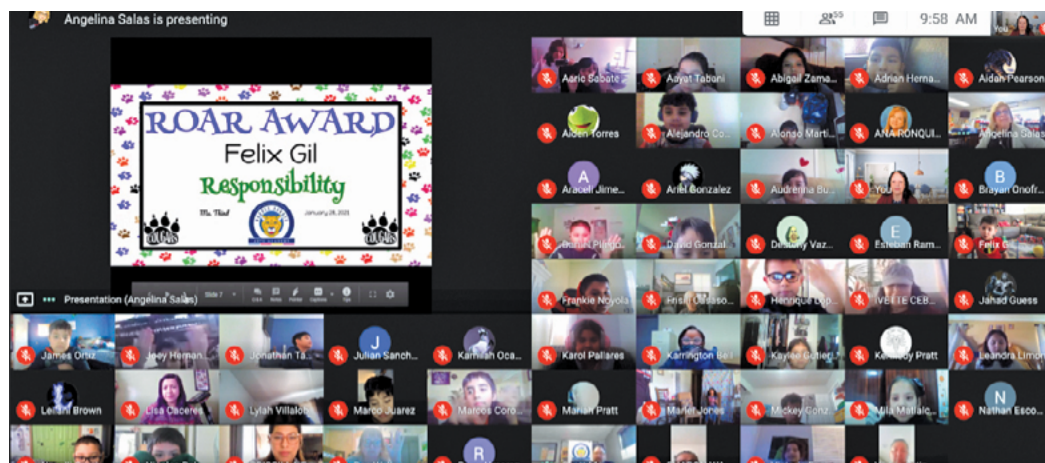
Angelina Salas is presenting

9:58 AM

You

ROAR AWARD
Felix Gil
Responsibility

Ms. Tibal
January 28, 2021

COUGARS
COUGARS

Presentation (Angelina Salas)

Aaric Sabate
Aayat Tabani
Abigail Zama...
Adrian Herna...
Aidan Pearson
Aiden Torres
Alejandro Co...
Alonso Marti...
ANA RONQUI...
Angelina Salas
Araceli Jime...
Ariel Gonzalez
Audrenna Bu...
You
Brayan Onofr...
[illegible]
David Gonzal...
Destiny Vaz...
Esteban Ram...
Felix Gil
Frankie Noyola
Frisil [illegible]
Henrique Lop...
IVETTE CEB...
Jahad Guess
James Ortiz
Joey Hernan...
Jonathan Ta...
Julian Sanch...
Kamilah Oca...
Karol Pallares
Karrington Be...
Kaylee Gutierr...
Kennedy Pratt
Leandra Limon
Leilani Brown
Lisa Caceres
Lylah Villalob...
Marco Juarez
Marcos Coro...
Mariah Pratt
Marley Jones
Mickey Gonz...
Mila Mallalc...
Nathan Esco...